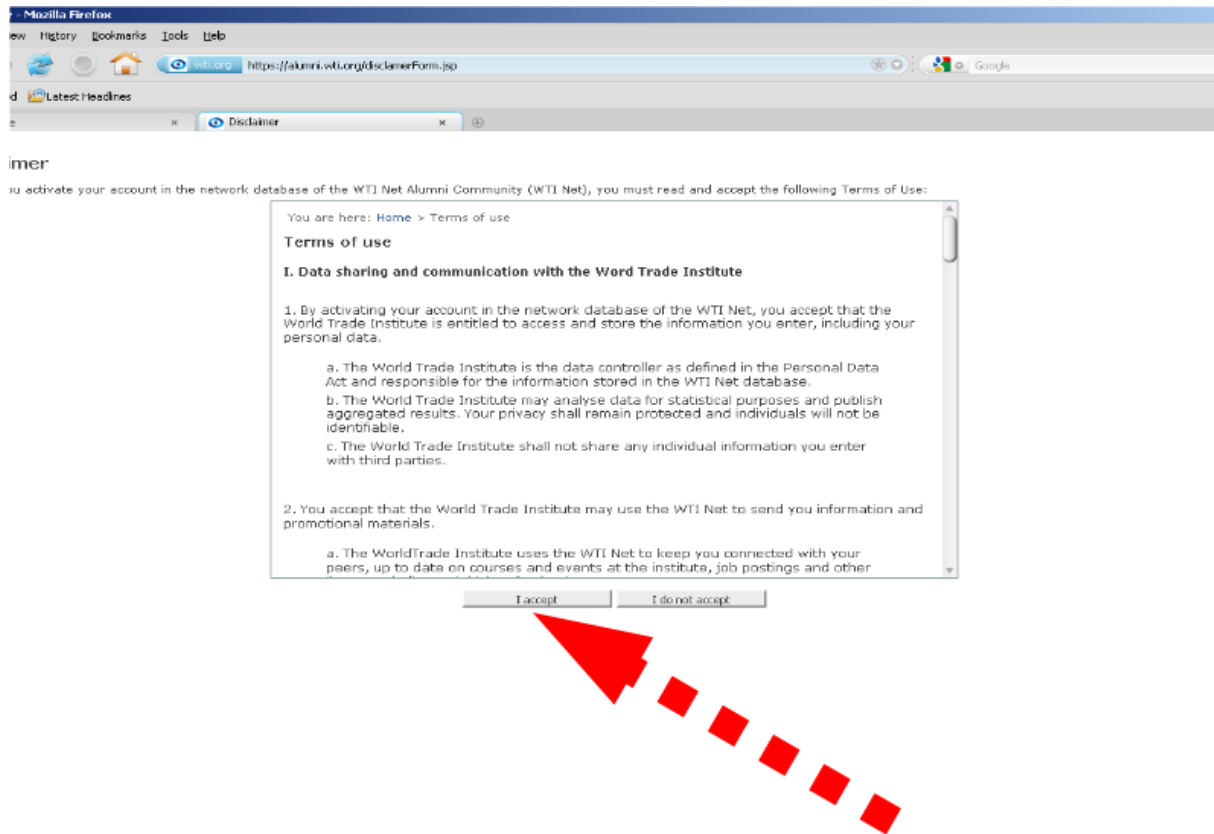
r - Mozilla Firefox

ew History Bookmarks Tools Help

wti.org https://alumni.wti.org/disclamerForm.jsp

Google

d Latest Headlines

e ×

Disclaimer ×

imer

u activate your account in the network database of the WTI Net Alumni Community (WTI Net), you must read and accept the following Terms of Use:

You are here: Home > Terms of use

Terms of use

I. Data sharing and communication with the Word Trade Institute

1. By activating your account in the network database of the WTI Net, you accept that the World Trade Institute is entitled to access and store the information you enter, including your personal data.

a. The World Trade Institute is the data controller as defined in the Personal Data Act and responsible for the information stored in the WTI Net database.

b. The World Trade Institute may analyse data for statistical purposes and publish aggregated results. Your privacy shall remain protected and individuals will not be identifiable.

c. The World Trade Institute shall not share any individual information you enter with third parties.

2. You accept that the World Trade Institute may use the WTI Net to send you information and promotional materials.

a. The WorldTrade Institute uses the WTI Net to keep you connected with your peers, up to date on courses and events at the institute, job postings and other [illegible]

I accept

I do not accept